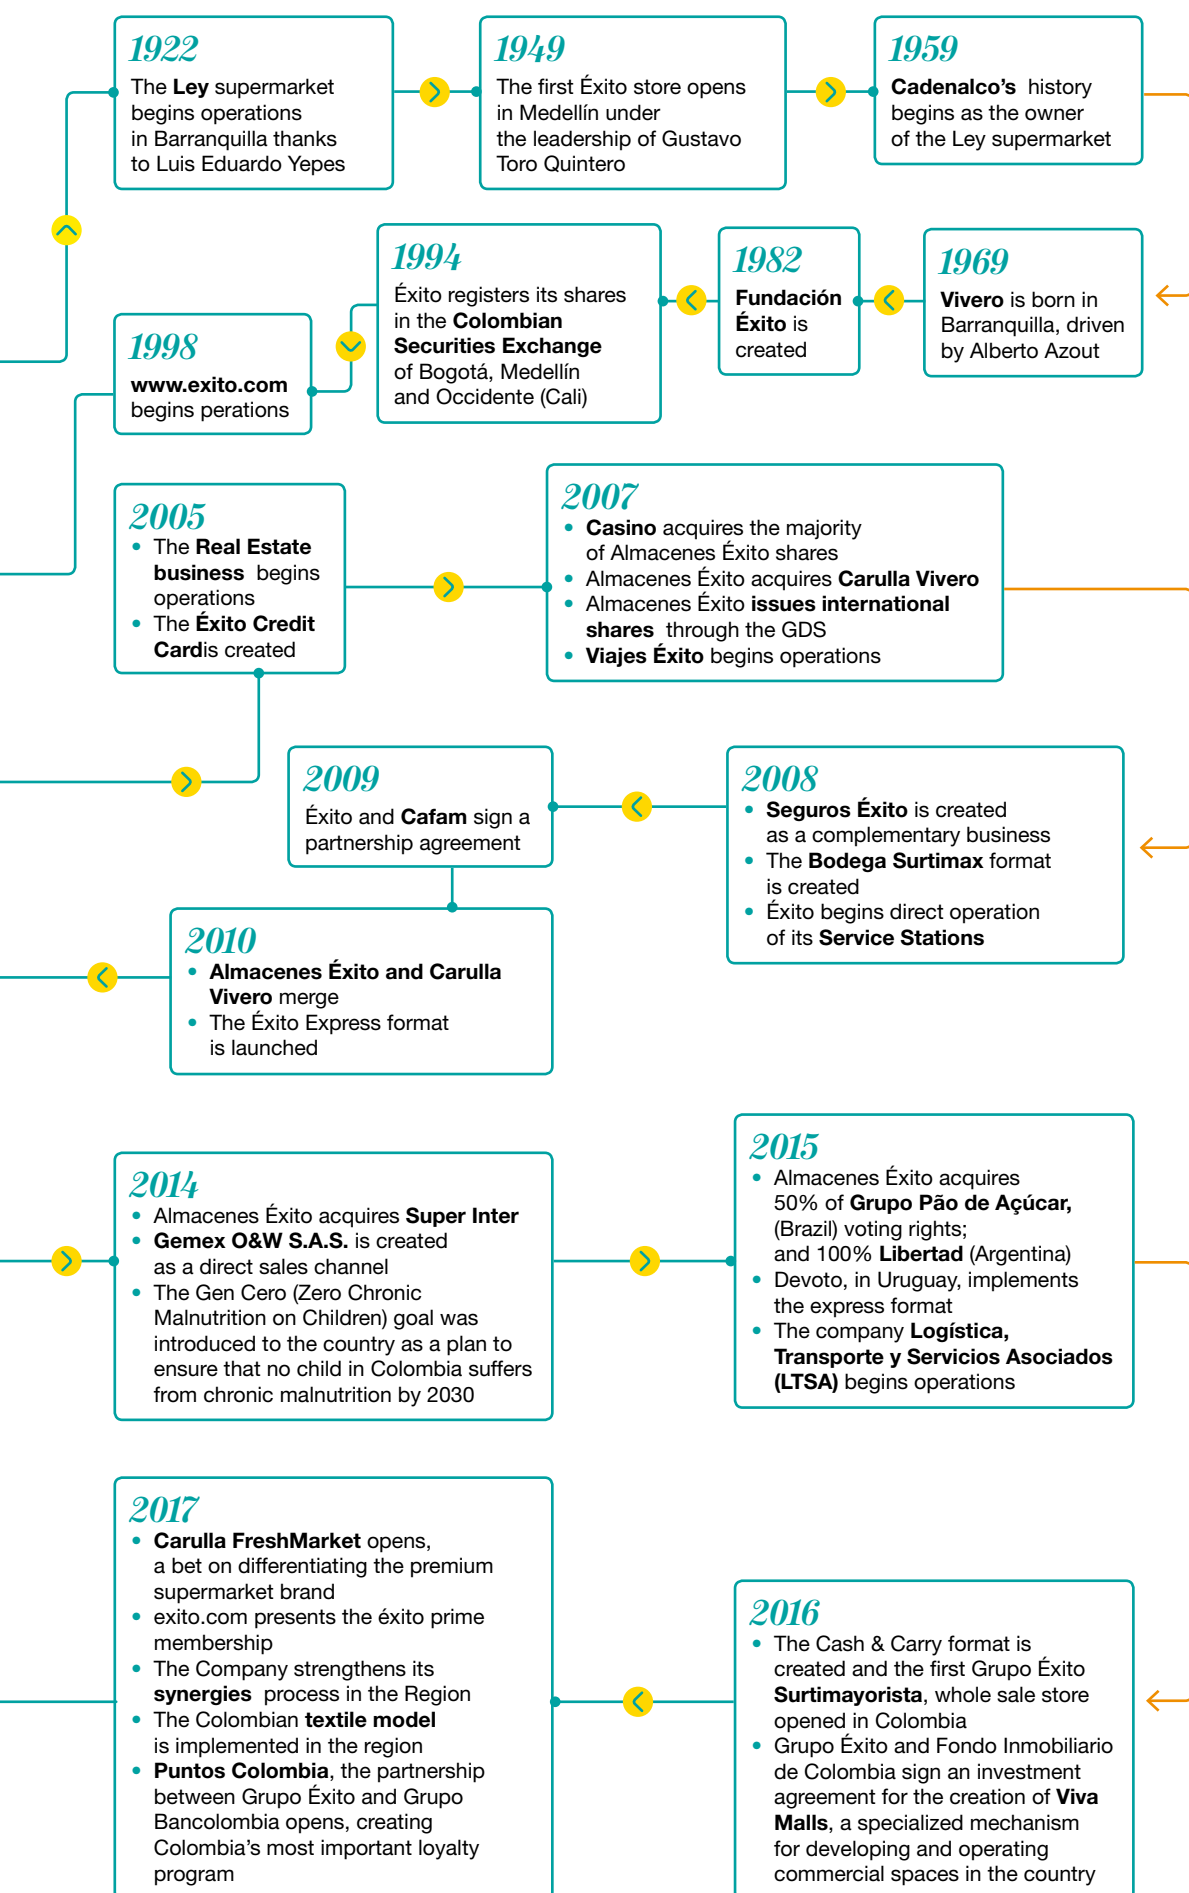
1922
The Ley supermarket begins operations in Barranquilla thanks to Luis Eduardo Yepes

1949
The first Éxito store opens in Medellín under the leadership of Gustavo Toro Quintero

1959
Cadenalco's history begins as the owner of the Ley supermarket

1969
Vivero is born in Barranquilla, driven by Alberto Azout

1982
Fundación Éxito is created

1994
Éxito registers its shares in the Colombian Securities Exchange of Bogotá, Medellín and Occidente (Cali)

1998
www.exito.com begins perations

2005
• The Real Estate business begins operations
• The Éxito Credit Cardis created

2007
• Casino acquires the majority of Almacenes Éxito shares
• Almacenes Éxito acquires Carulla Vivero
• Almacenes Éxito issues international shares through the GDS
• Viajes Éxito begins operations

2008
• Seguros Éxito is created as a complementary business
• The Bodega Surtimax format is created
• Éxito begins direct operation of its Service Stations

2009
Éxito and Cafam sign a partnership agreement

2010
• Almacenes Éxito and Carulla Vivero merge
• The Éxito Express format is launched

2014
• Almacenes Éxito acquires Super Inter
• Gemex O&W S.A.S. is created as a direct sales channel
• The Gen Cero (Zero Chronic Malnutrition on Children) goal was introduced to the country as a plan to ensure that no child in Colombia suffers from chronic malnutrition by 2030

2015
• Almacenes Éxito acquires 50% of Grupo Pão de Açúcar, (Brazil) voting rights; and 100% Libertad (Argentina)
• Devoto, in Uruguay, implements the express format
• The company Logística, Transporte y Servicios Asociados (LTSA) begins operations

2016
• The Cash & Carry format is created and the first Grupo Éxito Surtimayorista, whole sale store opened in Colombia
• Grupo Éxito and Fondo Inmobiliario de Colombia sign an investment agreement for the creation of Viva Malls, a specialized mechanism for developing and operating commercial spaces in the country

2017
• Carulla FreshMarket opens, a bet on differentiating the premium supermarket brand
• exito.com presents the éxito prime membership
• The Company strengthens its synergies process in the Region
• The Colombian textile model is implemented in the region
• Puntos Colombia, the partnership between Grupo Éxito and Grupo Bancolombia opens, creating Colombia's most important loyalty program